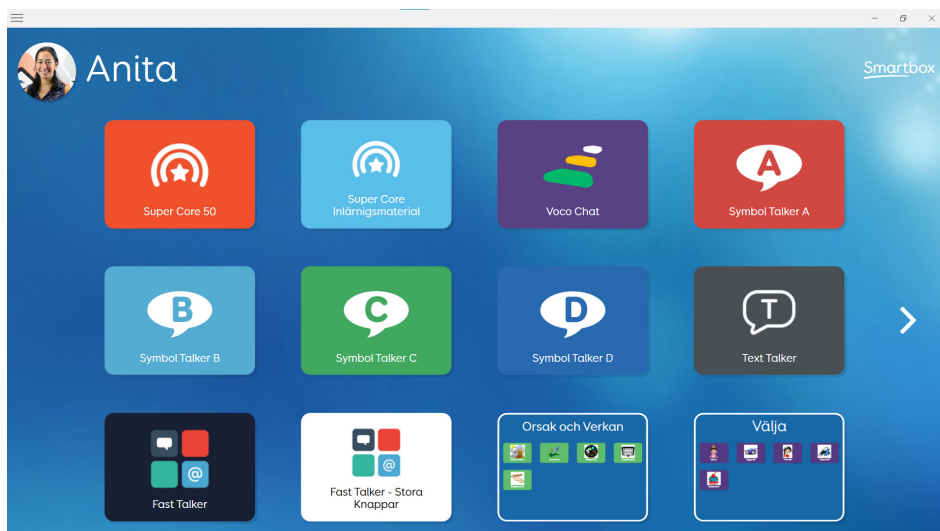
Anita

Smartbox

Super Core 50

Super Core Inlärnigsmaterial

Voco Chat

A

Symbol Talker A

B

Symbol Talker B

C

Symbol Talker C

D

Symbol Talker D

T

Text Talker

@

Fast Talker

@

Fast Talker - Stora Knappar

Orsak och Verkan

Välja